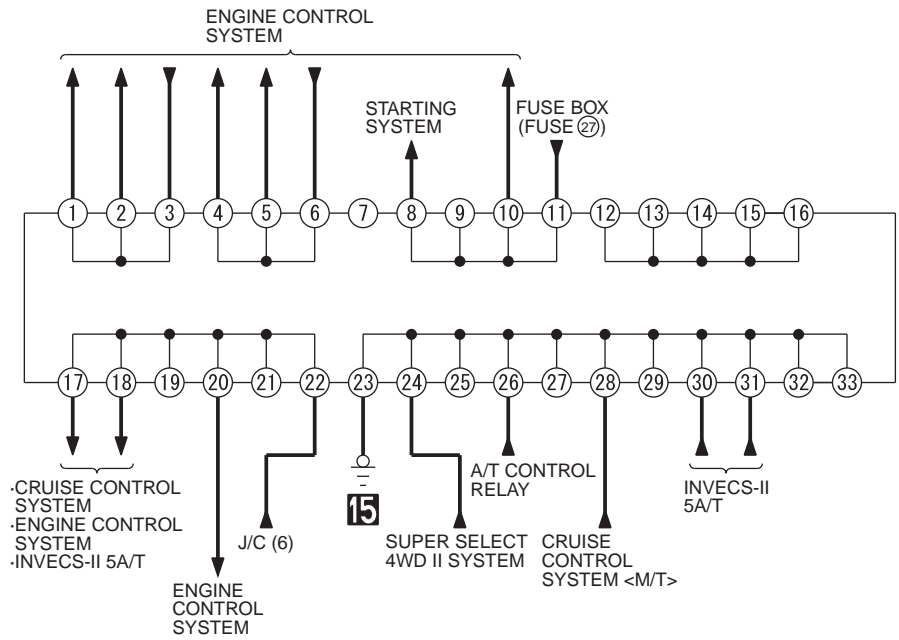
ENGINE CONTROL SYSTEM

STARTING SYSTEM

FUSE BOX (FUSE ㉗)

1 2 3 4 5 6 7 8 9 10 11 12 13 14 15 16

17 18 19 20 21 22 23 24 25 26 27 28 29 30 31 32 33

·CRUISE CONTROL SYSTEM
·ENGINE CONTROL SYSTEM
·INVECS-II 5A/T

ENGINE CONTROL SYSTEM

J/C (6)

15

SUPER SELECT 4WD II SYSTEM

A/T CONTROL RELAY

CRUISE CONTROL SYSTEM <M/T>

INVECS-II 5A/T